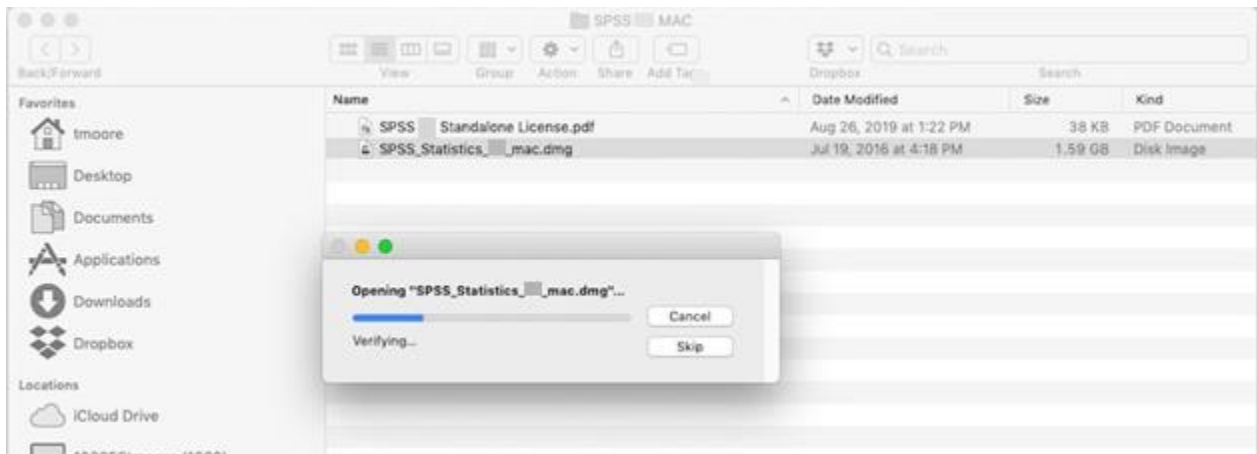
SPSS MAC

Back/Forward View Group Action Share Add Tag Dropbox Search

Q Search

Favorites

tmoore

Desktop

Documents

Applications

Downloads

Dropbox

Locations

iCloud Drive

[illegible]

| Name | Date Modified | Size | Kind |
|---|---|---|---|
| SPSS Standalone License.pdf | Aug 26, 2019 at 1:22 PM | 38 KB | PDF Document |
| SPSS_Statistics_ _mac.dmg | Jul 19, 2016 at 4:18 PM | 1.59 GB | Disk Image |

Opening "SPSS_Statistics_ _mac.dmg"...

Cancel

Verifying...

Skip